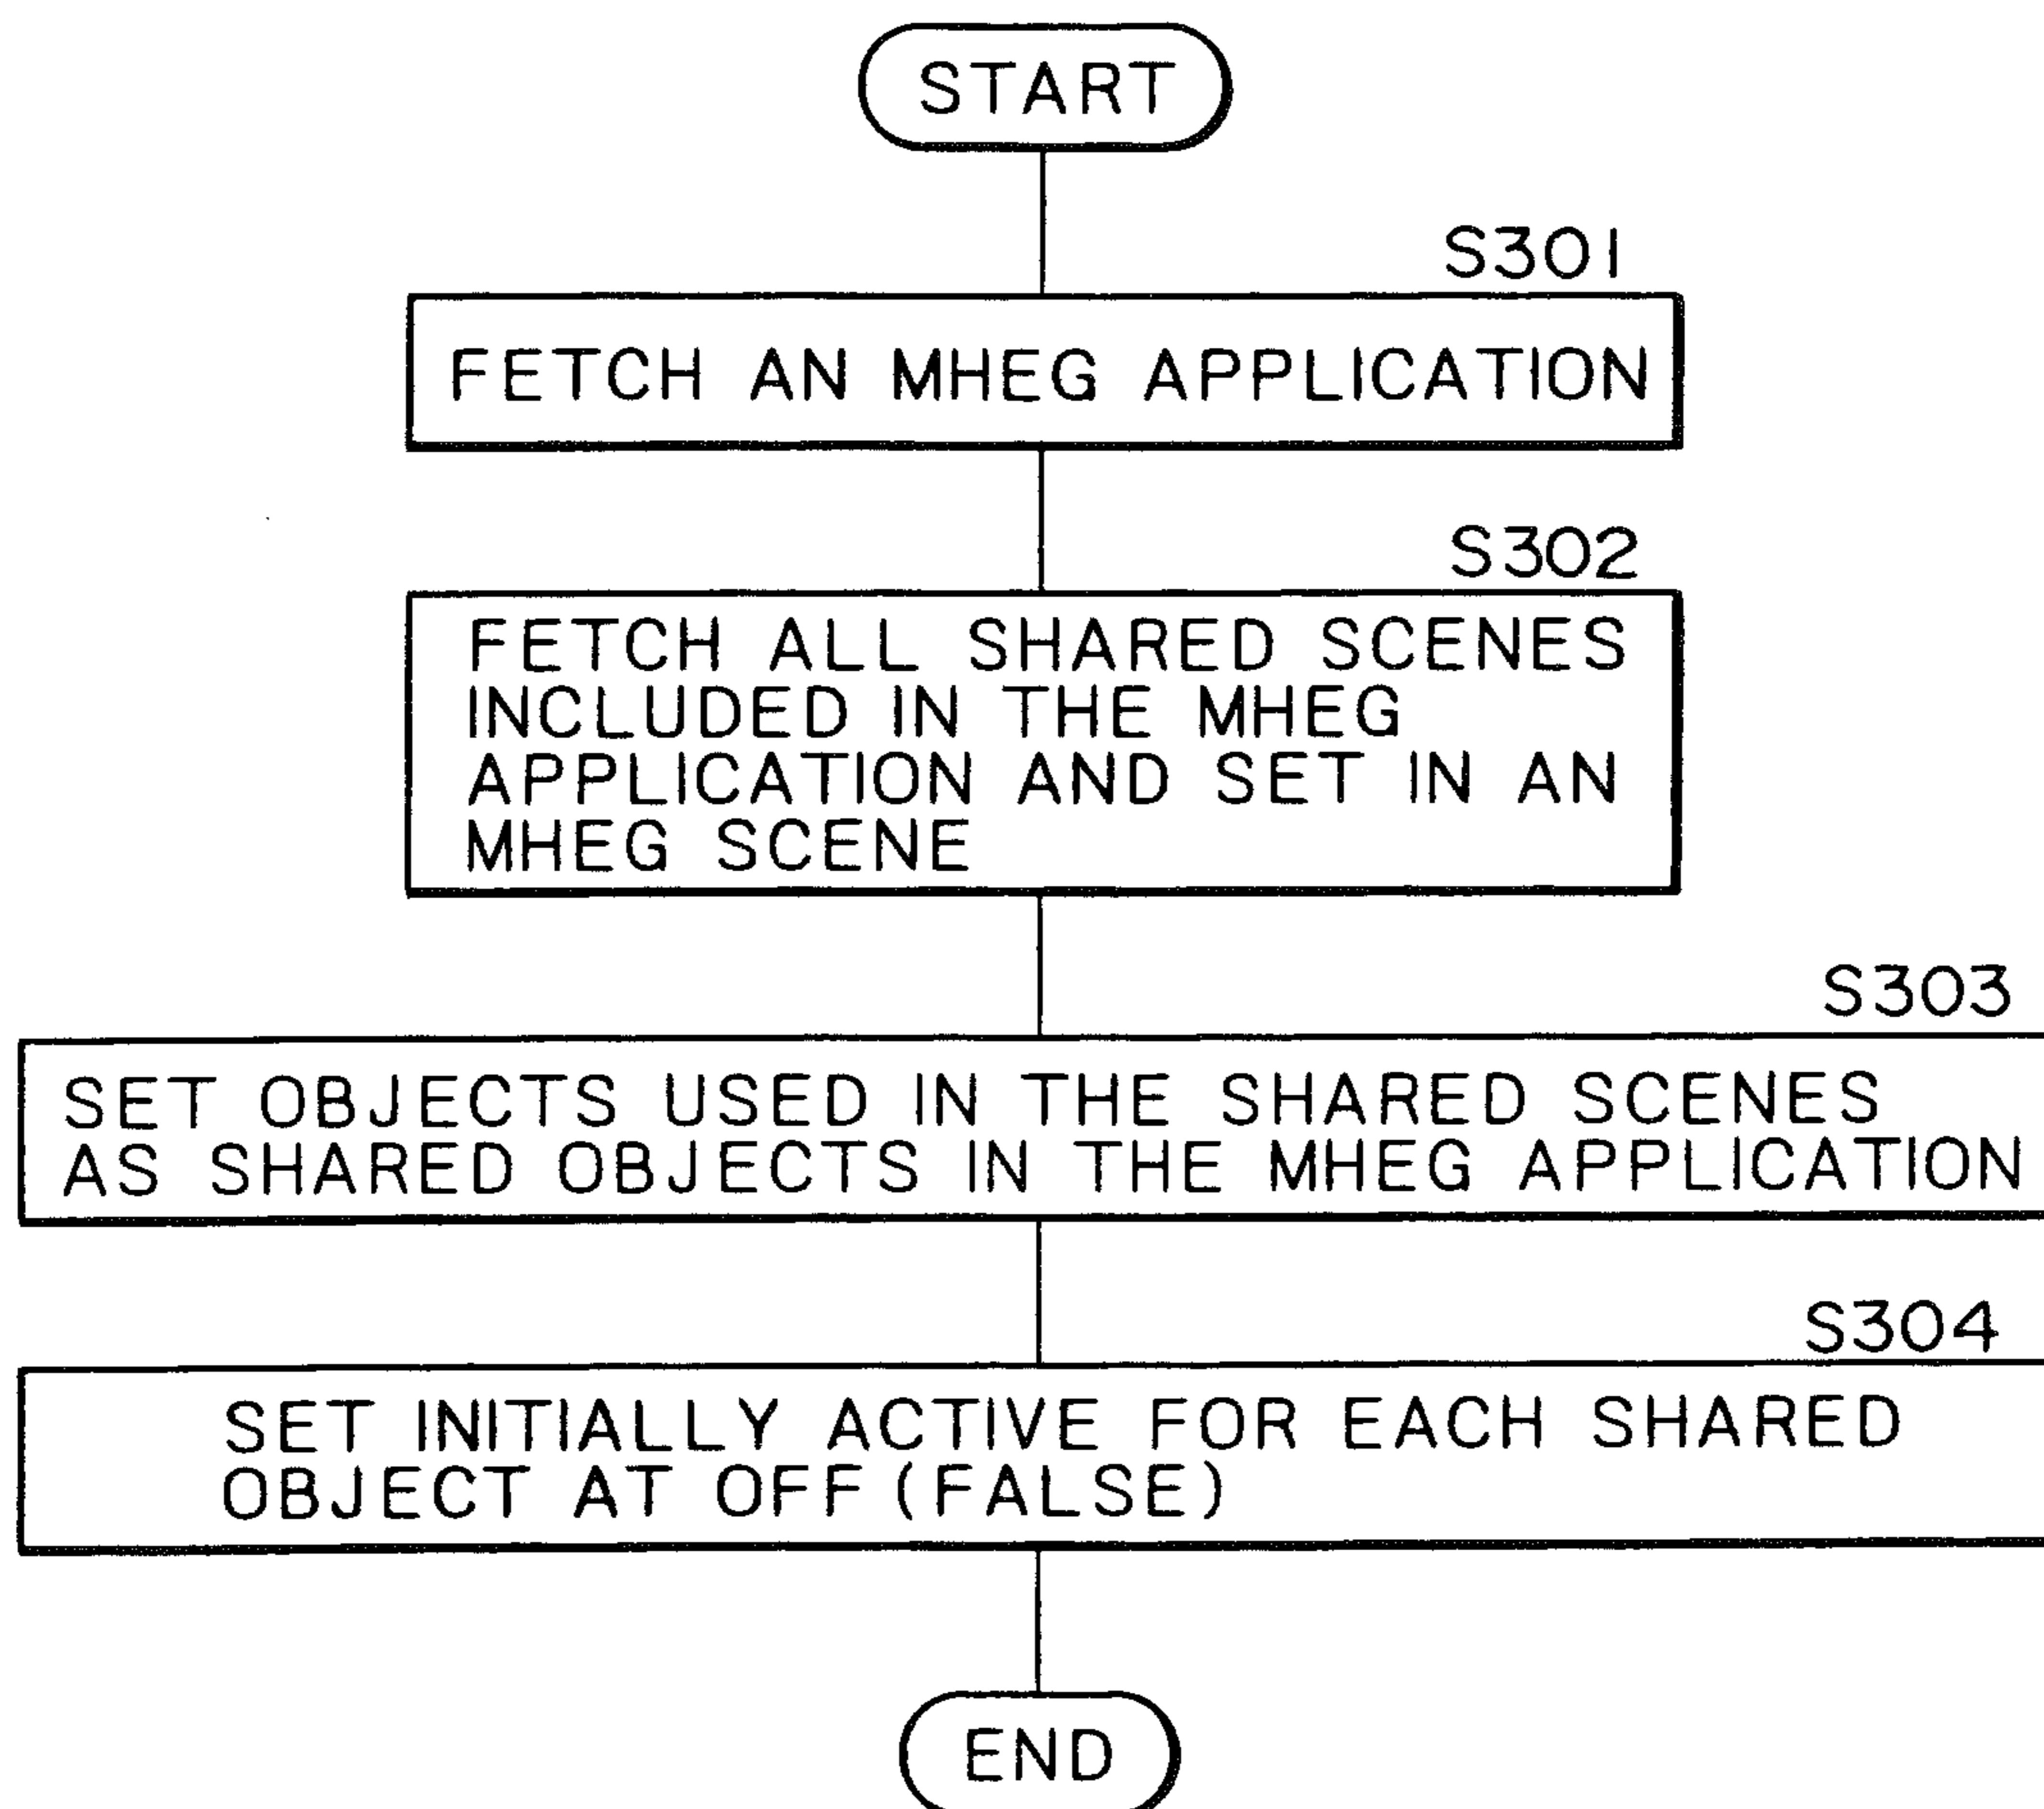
START

S301

FETCH AN MHEG APPLICATION

S302

FETCH ALL SHARED SCENES INCLUDED IN THE MHEG APPLICATION AND SET IN AN MHEG SCENE

S303

SET OBJECTS USED IN THE SHARED SCENES AS SHARED OBJECTS IN THE MHEG APPLICATION

S304

SET INITIALLY ACTIVE FOR EACH SHARED OBJECT AT OFF (FALSE)

END